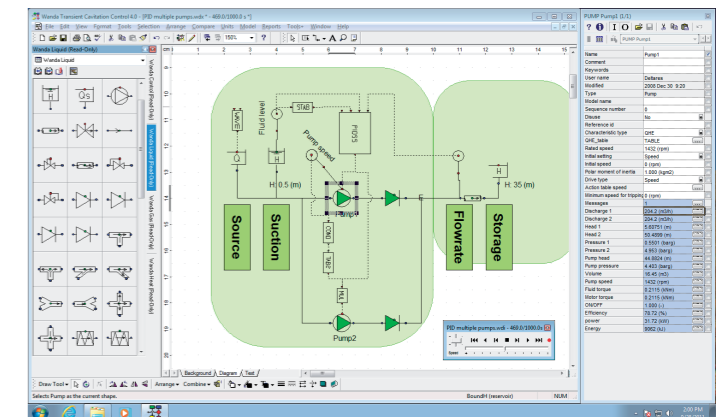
Wanda Transient Cavitation Control 4.0 - [PID multiple pumps.wdx * - 469.0/1000.0 s *]

File Edit View Format Tools Selection Arrange Compose Units Model Reports Tools+ Window Help

150%

Wanda Liquid (Read-Only)

Wanda Liquid

Qs

Wanda Control (Read-Only)

Wanda Liquid (Read-Only)

Wanda Gas (Read-Only)

Wanda Heat (Read-Only)

WATER

Fluid level

STAB

PIDS

Pump speed

H: 0.5 (m)

H: 35 (m)

Source

Suction

Flowrate

Storage

CON

TABLE

MUL

Pump2

Background Diagram Text

PID multiple pumps.wdx - 469.0/1000.0 s

Speed

Draw Tool Arrange Combine

Selects Pump as the current shape.

BoundH (reservoir)

NUM

PUMP Pump1 (1/1)

PUMP Pump1

| | |
|---|---|
| Name | Pump1 |
| Comment | |
| Keywords | |
| User name | Deltares |
| Modified | 2008 Dec 30 9:20 |
| Type | Pump |
| Model name | |
| Sequence number | 0 |
| Disuse | No |
| Reference id | |
| Characteristic type | QHE |
| QHE_table | TABLE |
| Rated speed | 1432 (rpm) |
| Initial setting | Speed |
| Initial speed | 0 (rpm) |
| Polar moment of inertia | 1.000 (kgm2) |
| Drive type | Speed |
| Action table speed | |
| Minimum speed for tripping | 0 (rpm) |
| Messages | 0 |
| Discharge 1 | 204.2 (m3/h) |
| Discharge 2 | 204.2 (m3/h) |
| Head 1 | 5.60751 (m) |
| Head 2 | 50.4889 (m) |
| Pressure 1 | 0.5501 (barg) |
| Pressure 2 | 4.953 (barg) |
| Pump head | 44.8824 (m) |
| Pump pressure | 4.403 (barg) |
| Volume | 16.45 (m3) |
| Pump speed | 1432 (rpm) |
| Fluid torque | 0.2115 (kNm) |
| Motor torque | 0.2115 (kNm) |
| ON/OFF | 1.000 (-) |
| Efficiency | 78.72 (%) |
| power | 31.72 (kW) |
| Energy | 8062 (kJ) |

2:00 PM